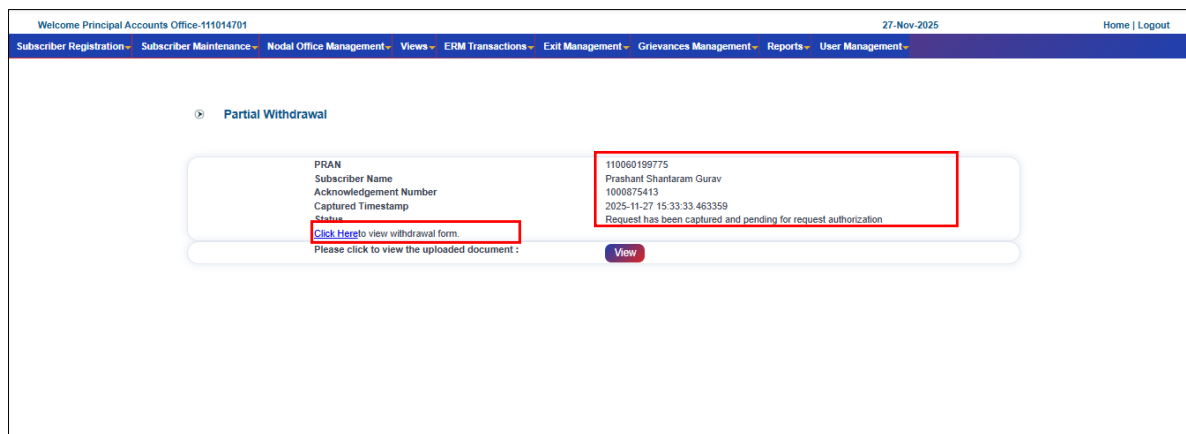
Welcome Principal Accounts Office-111014701 27-Nov-2025 Home | Logout

Subscriber Registration Subscriber Maintenance Nodal Office Management Views ERM Transactions Exit Management Grievances Management Reports User Management

Partial Withdrawal

| | |
|---|---|
| PRAN | 110060199775 |
| Subscriber Name | Prashant Shantaram Gurav |
| Acknowledgement Number | 1000875413 |
| Captured Timestamp | 2025-11-27 15:33:33.463359 |
| Status | Request has been captured and pending for request authorization |

Click Hereto view withdrawal form.

Please click to view the uploaded document : View